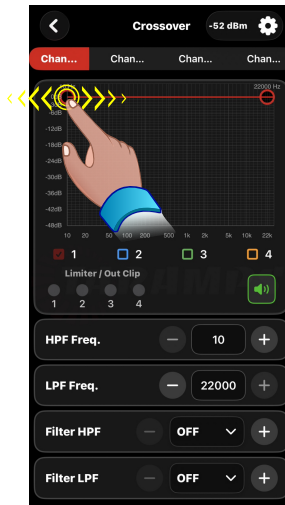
Crossover
-52 dBm
Chan... Chan... Chan... Chan...
22000 Hz
-6dB
-12dB
-18dB
-24dB
-30dB
-36dB
-42dB
-48dB
10 20 50 100 200 500 1k 2k 5k 10k 22k
1 2 3 4
Limiter / Out Clip
1 2 3 4
HPF Freq.
10
LPF Freq.
22000
Filter HPF
OFF
Filter LPF
OFF